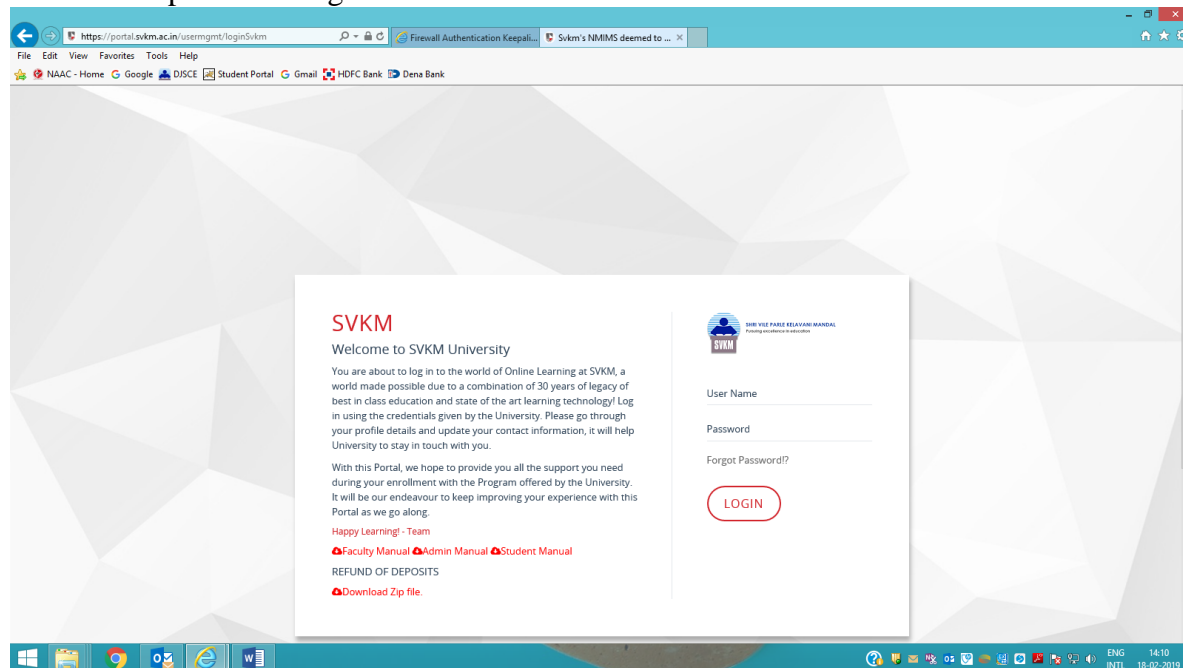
https://portal.svkm.ac.in/usermgmt/loginSvkm

Firewall Authentication Keepali...

Svkm's NMIMS deemed to ...

File Edit View Favorites Tools Help

NAAC - Home Google DJSCE Student Portal Gmail HDFC Bank Dena Bank

SVKM

Welcome to SVKM University

You are about to log in to the world of Online Learning at SVKM, a world made possible due to a combination of 30 years of legacy of best in class education and state of the art learning technology! Log in using the credentials given by the University. Please go through your profile details and update your contact information, it will help University to stay in touch with you.

With this Portal, we hope to provide you all the support you need during your enrollment with the Program offered by the University. It will be our endeavour to keep improving your experience with this Portal as we go along.

Happy Learning! - Team

Faculty Manual Admin Manual Student Manual

REFUND OF DEPOSITS

Download Zip file.

SVKM

SHRI VILE PARLE KELAVANI MANDAL

User Name

Password

Forgot Password!?

LOGIN

ENG INTL 14:10 18-02-2019